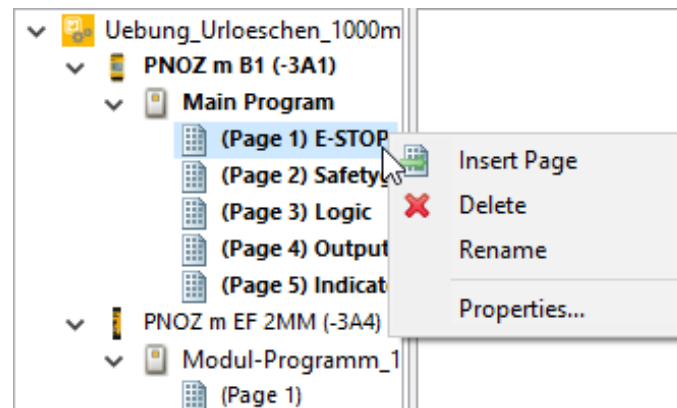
Uebung_Urloeschen_1000m
PNOZ m B1 (-3A1)
Main Program
(Page 1) E-STOP
(Page 2) Safety
(Page 3) Logic
(Page 4) Output
(Page 5) Indicat
PNOZ m EF 2MM (-3A4)
Modul-Programm_1
(Page 1)

Insert Page
Delete
Rename
Properties...